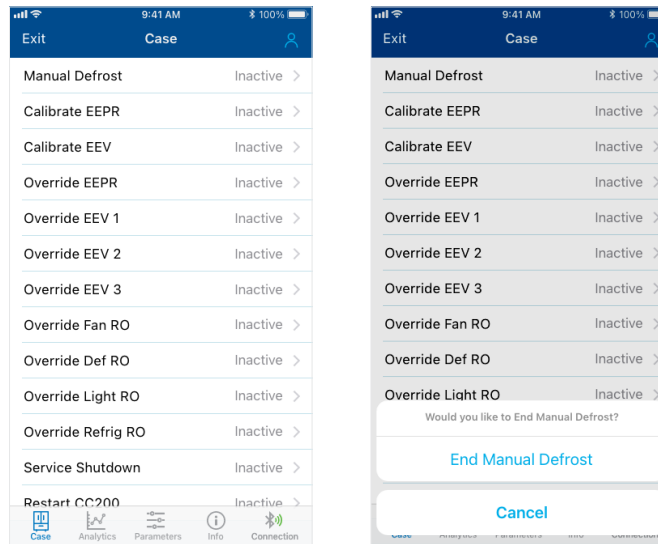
9:41 AM 100%
Exit Case
Manual Defrost Inactive >
Calibrate EEPR Inactive >
Calibrate EEV Inactive >
Override EEPR Inactive >
Override EEV 1 Inactive >
Override EEV 2 Inactive >
Override EEV 3 Inactive >
Override Fan RO Inactive >
Override Def RO Inactive >
Override Light RO Inactive >
Override Refrig RO Inactive >
Service Shutdown Inactive >
Restart CC200 Inactive >
Case Analytics Parameters Info Connection

9:41 AM 100%
Exit Case
Manual Defrost Inactive >
Calibrate EEPR Inactive >
Calibrate EEV Inactive >
Override EEPR Inactive >
Override EEV 1 Inactive >
Override EEV 2 Inactive >
Override EEV 3 Inactive >
Override Fan RO Inactive >
Override Def RO Inactive >
Override Light RO Inactive >
Would you like to End Manual Defrost?
End Manual Defrost
Cancel